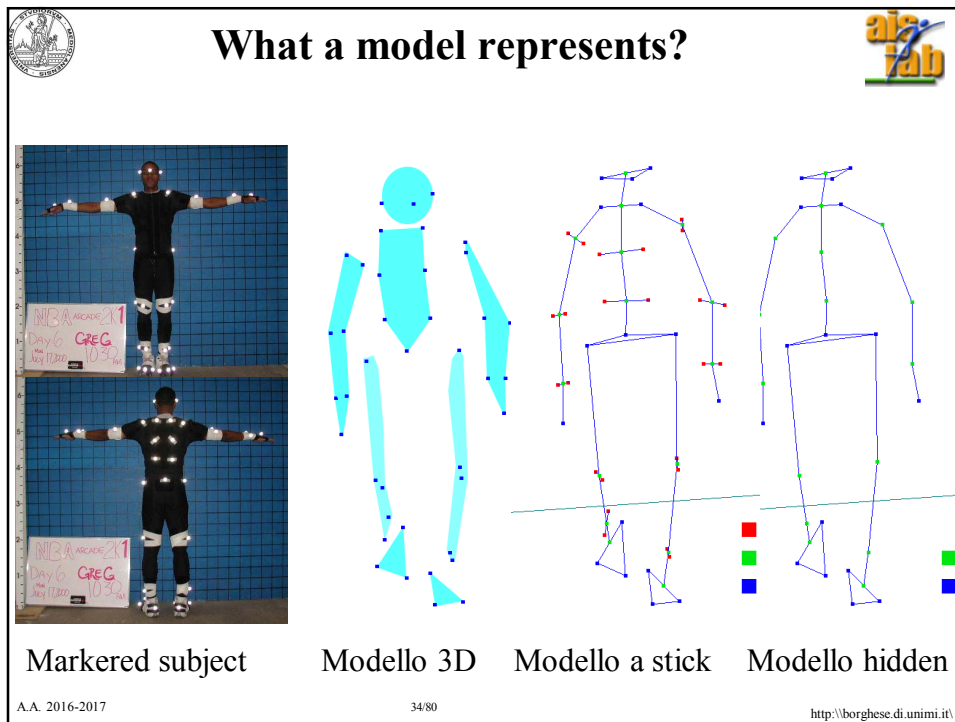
What a model represents?

NBA ARCADE 2K1
Day 6 GREG
Mon July 17, 2000 1030 AM

NBA ARCADE 2K1
Day 6 GREG
Mon July 17, 2000 1030 AM

Markered subject Modello 3D Modello a stick Modello hidden

A.A. 2016-2017 34/80 http:\\borghese.di.unimi.it\